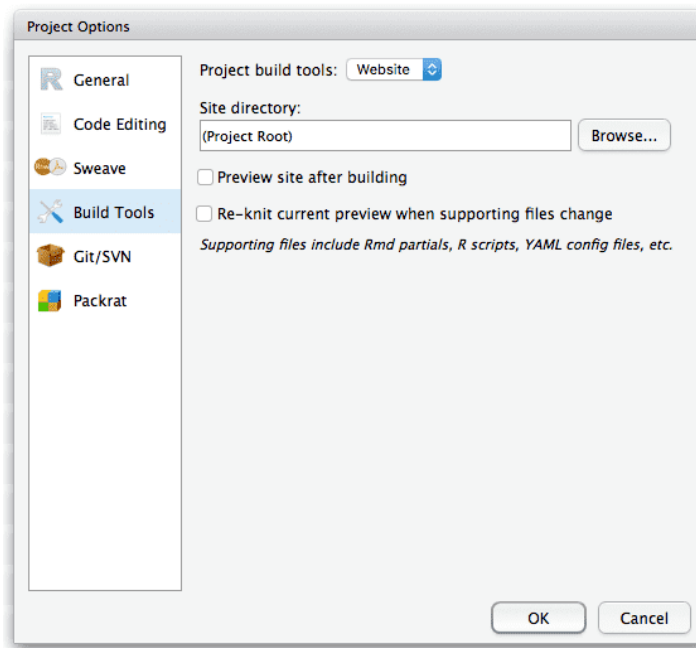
Project Options

General
Code Editing
Sweave
Build Tools
Git/SVN
Packrat

Project build tools: Website

Site directory:
(Project Root)
Browse...

Preview site after building

Re-knit current preview when supporting files change

Supporting files include Rmd partials, R scripts, YAML config files, etc.

OK
Cancel